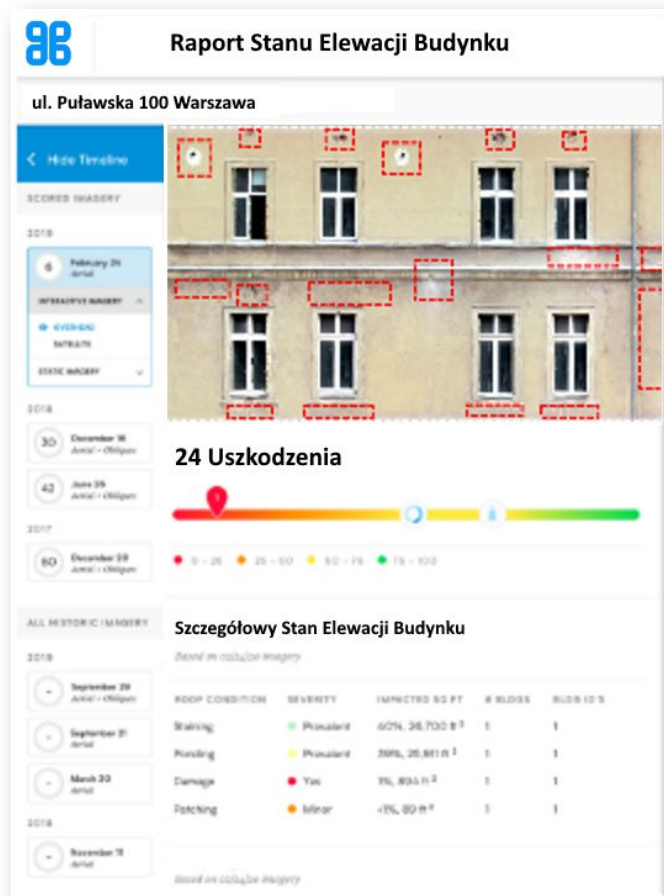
Raport Stanu Elewacji Budynku

ul. Puławska 100 Warszawa

Hide Timeline

SCORED IMAGERY

2019

6 February 26 Aerial

INTERACTIVE IMAGERY

OVERHEAD

OBLIQUE

STATIC IMAGERY

2018

30 December 18 Aerial + Oblique

42 June 25 Aerial + Oblique

2017

60 December 29 Aerial + Oblique

ALL HISTORIC IMAGERY

2019

- September 29 Aerial + Oblique

- September 21 Aerial

- March 20 Aerial

2018

- November 11 Aerial

24 Uszkodzenia

0 – 25 25 – 50 50 – 75 75 – 100

Szczegółowy Stan Elewacji Budynku

Based on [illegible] imagery

| ROOF CONDITION | SEVERITY | IMPACTED SQ FT | # BLDGS | BLDG ID'S |
|---|---|---|---|---|
| Staining | Prevalent | 60%, 36,700 ft² | 1 | 1 |
| Ponding | Prevalent | 39%, 26,861 ft² | 1 | 1 |
| Damage | Yes | 1%, 894 ft² | 1 | 1 |
| Patching | Minor | <1%, 80 ft² | 1 | 1 |

Based on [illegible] imagery